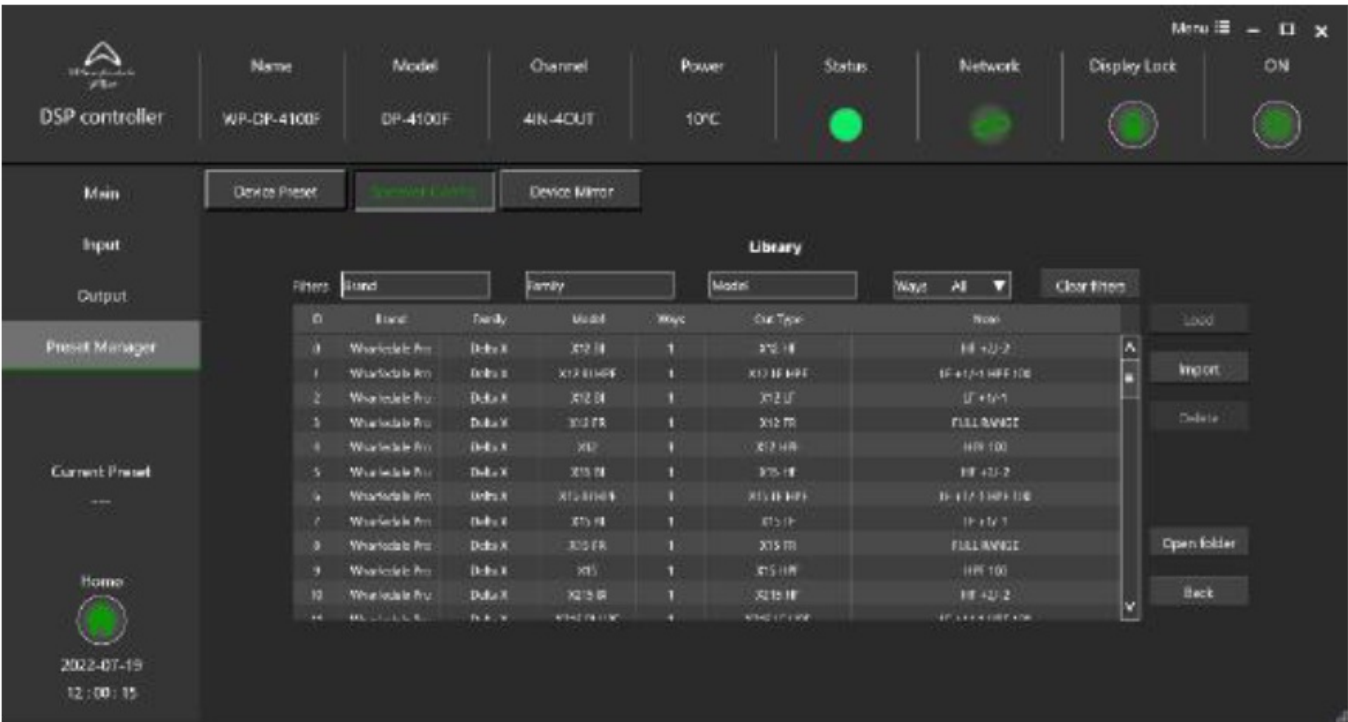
Menu ☰ – ☐ ✕

DSP controller

| Name | Model | Channel | Power | Status | Network | Display Lock | ON |
|---|---|---|---|---|---|---|---|
| WP-DP-4100F | DP-4100F | 4IN-4OUT | 10°C | | | | |

Main
Input
Output
Preset Manager

Current Preset
----

Home

2022-07-19
12 : 00 : 15

Device Preset | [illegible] | Device Mirror

Library

Filters: Brand | Family | Model | Ways All ▼ | Clear filters

| ID | Brand | Family | Model | Ways | Out Type | Note |
|---|---|---|---|---|---|---|
| 0 | Wharfedale Pro | Delta X | X12 BI | 1 | X12 HF | HF +2/-2 |
| 1 | Wharfedale Pro | Delta X | X12 BI HPF | 1 | X12 IF HPF | IF +1/-1 HPF 100 |
| 2 | Wharfedale Pro | Delta X | X12 BI | 1 | X12 LF | LF +1/-1 |
| 3 | Wharfedale Pro | Delta X | X12 FR | 1 | X12 FR | FULL RANGE |
| 4 | Wharfedale Pro | Delta X | X12 | 1 | X12 HPF | HPF 100 |
| 5 | Wharfedale Pro | Delta X | X15 BI | 1 | X15 HF | HF +2/-2 |
| 6 | Wharfedale Pro | Delta X | X15 BI HPF | 1 | X15 IF HPF | IF +1/-1 HPF 100 |
| 7 | Wharfedale Pro | Delta X | X15 BI | 1 | X15 LF | LF +1/-1 |
| 8 | Wharfedale Pro | Delta X | X15 FR | 1 | X15 FR | FULL RANGE |
| 9 | Wharfedale Pro | Delta X | X15 | 1 | X15 HPF | HPF 100 |
| 10 | Wharfedale Pro | Delta X | X215 BI | 1 | X215 HF | HF +2/-2 |
| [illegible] | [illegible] | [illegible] | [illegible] | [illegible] | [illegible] | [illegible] |

Load
Import
Delete
Open folder
Back